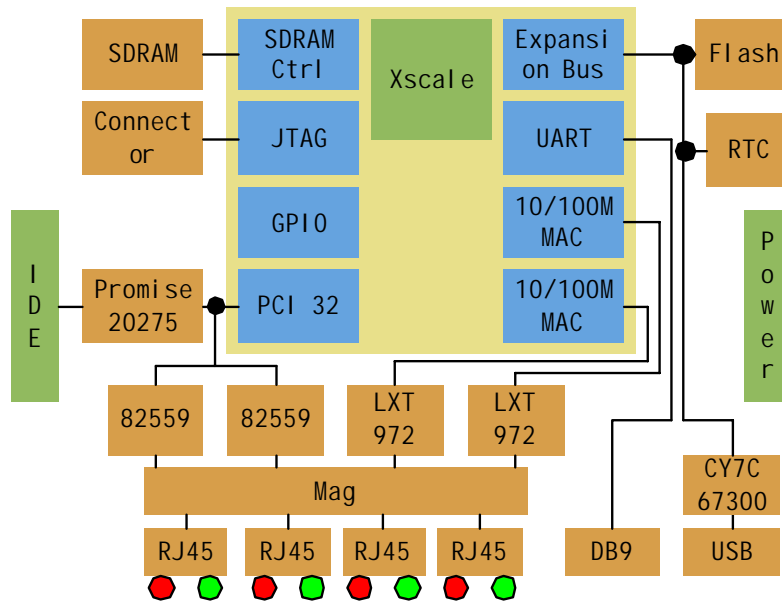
SDRAM

SDRAM Ctrl

Xscale

Expansion Bus

Flash

Connector

JTAG

UART

RTC

GPIO

10/100M MAC

IDE

Promise 20275

PCI 32

10/100M MAC

Power

82559

82559

LXT 972

LXT 972

CY7C 67300

Mag

RJ45

RJ45

RJ45

RJ45

DB9

USB